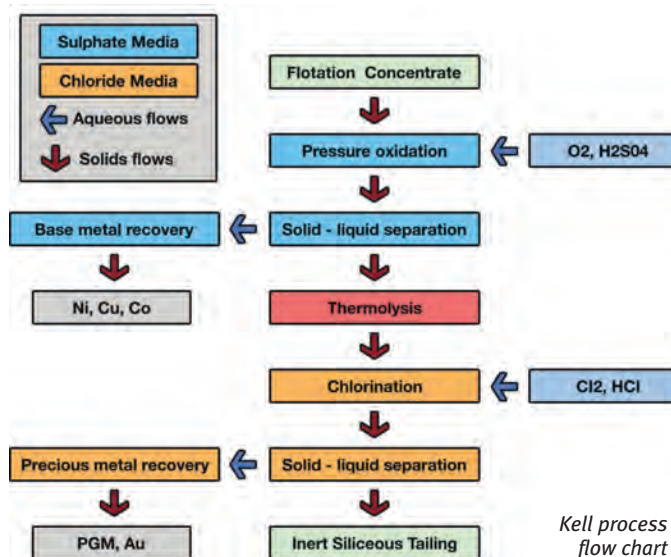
Sulphate Media
Chloride Media
Aqueous flows
Solids flows

Flotation Concentrate

Pressure oxidation

O2, H2S04

Base metal recovery

Solid - liquid separation

Ni, Cu, Co

Thermolysis

Chlorination

Cl2, HCl

Precious metal recovery

Solid - liquid separation

PGM, Au

Inert Siliceous Tailing

Kell process flow chart